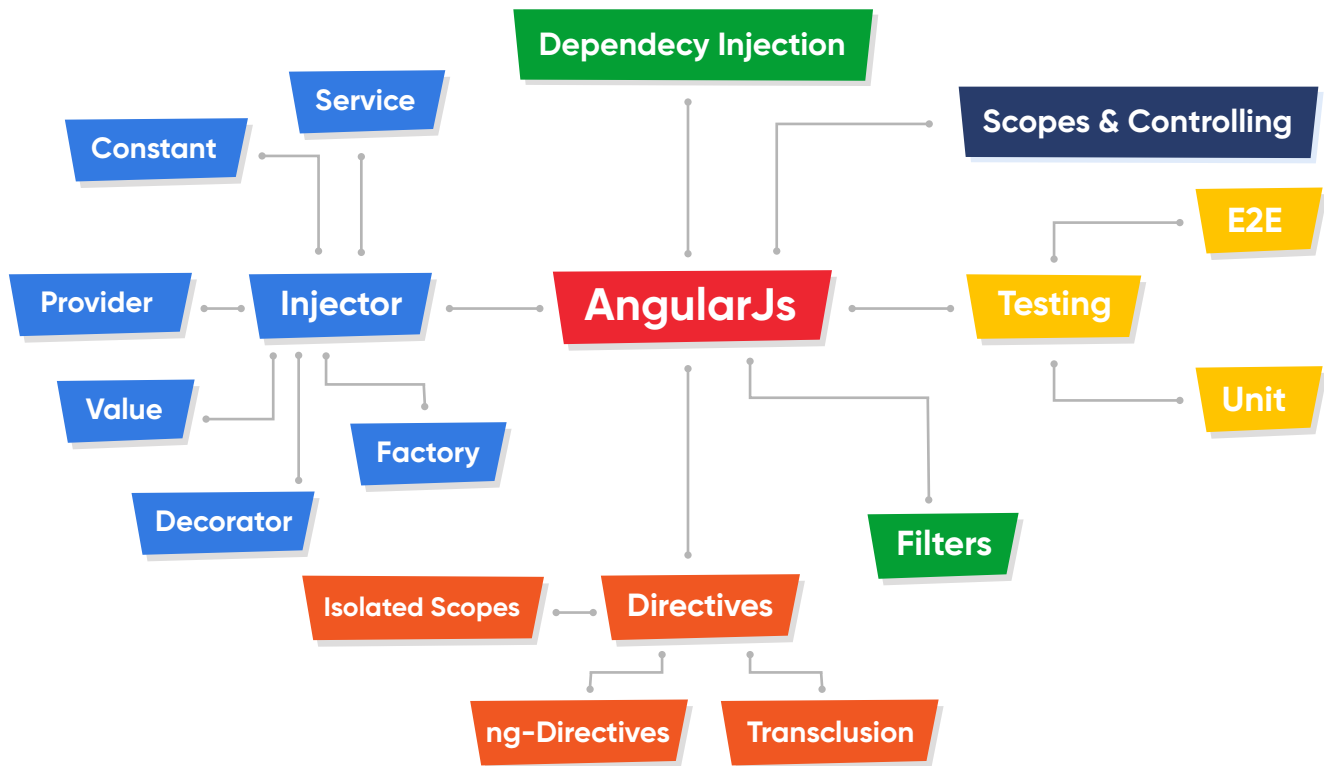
Dependecy Injection

Service

Constant

Scopes & Controlling

E2E

Provider

Injector

AngularJs

Testing

Value

Factory

Unit

Decorator

Filters

Isolated Scopes

Directives

ng-Directives

Transclusion